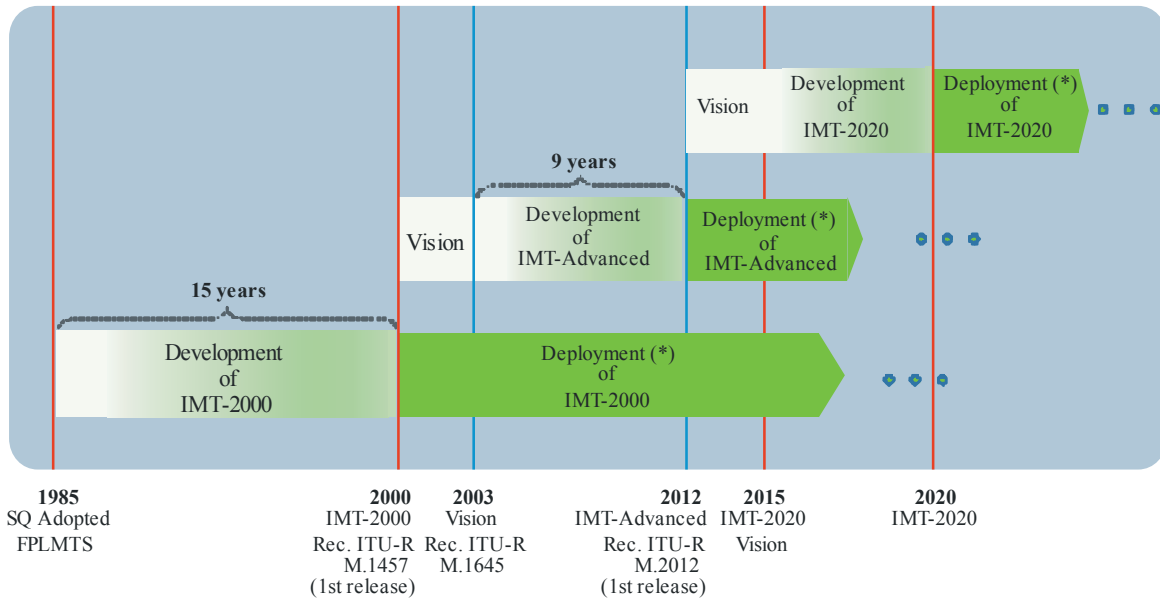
Vision

Development of IMT-2020

Deployment (*) of IMT-2020

9 years

Vision

Development of IMT-Advanced

Deployment (*) of IMT-Advanced

15 years

Development of IMT-2000

Deployment (*) of IMT-2000

1985
SQ Adopted
FPLMTS

2000
IMT-2000
Rec. ITU-R
M.1457
(1st release)

2003
Vision
Rec. ITU-R
M.1645

2012
IMT-Advanced
Rec. ITU-R
M.2012
(1st release)

2015
IMT-2020
Vision

2020
IMT-2020